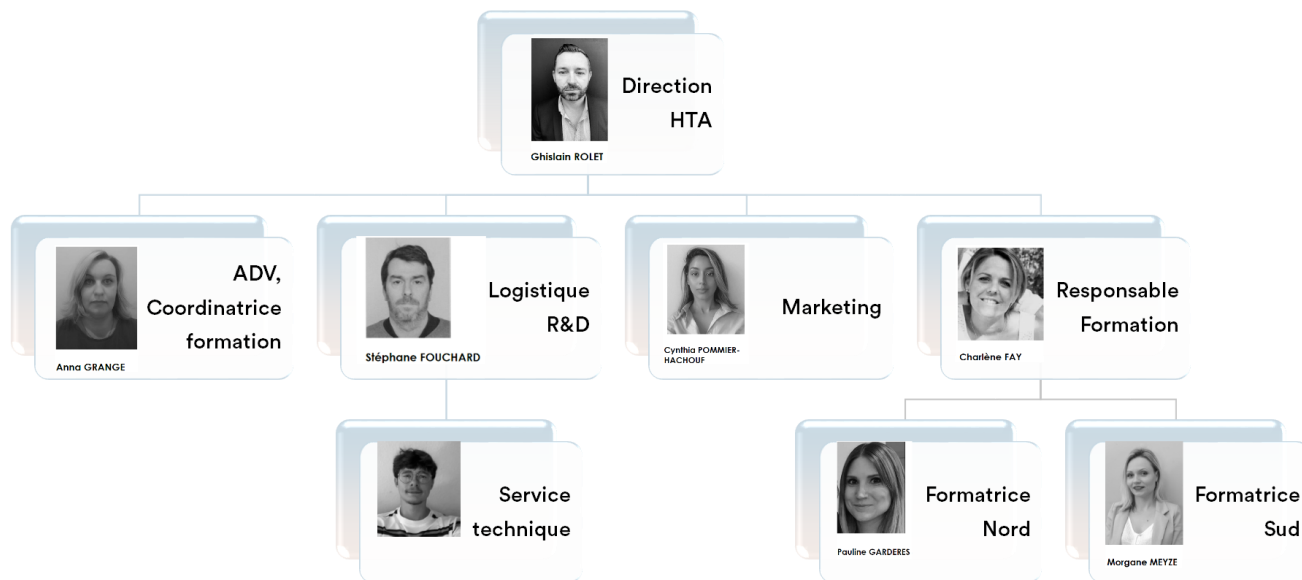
Direction HTA
Ghislain ROLET

ADV, Coordinatrice formation
Anna GRANGE

Logistique R&D
Stéphane FOUCHARD

Marketing
Cynthia POMMIER-HACHOUF

Responsable Formation
Charlène FAY

Service technique

Formatrice Nord
Pauline GARDERES

Formatrice Sud
Morgane MEYZE